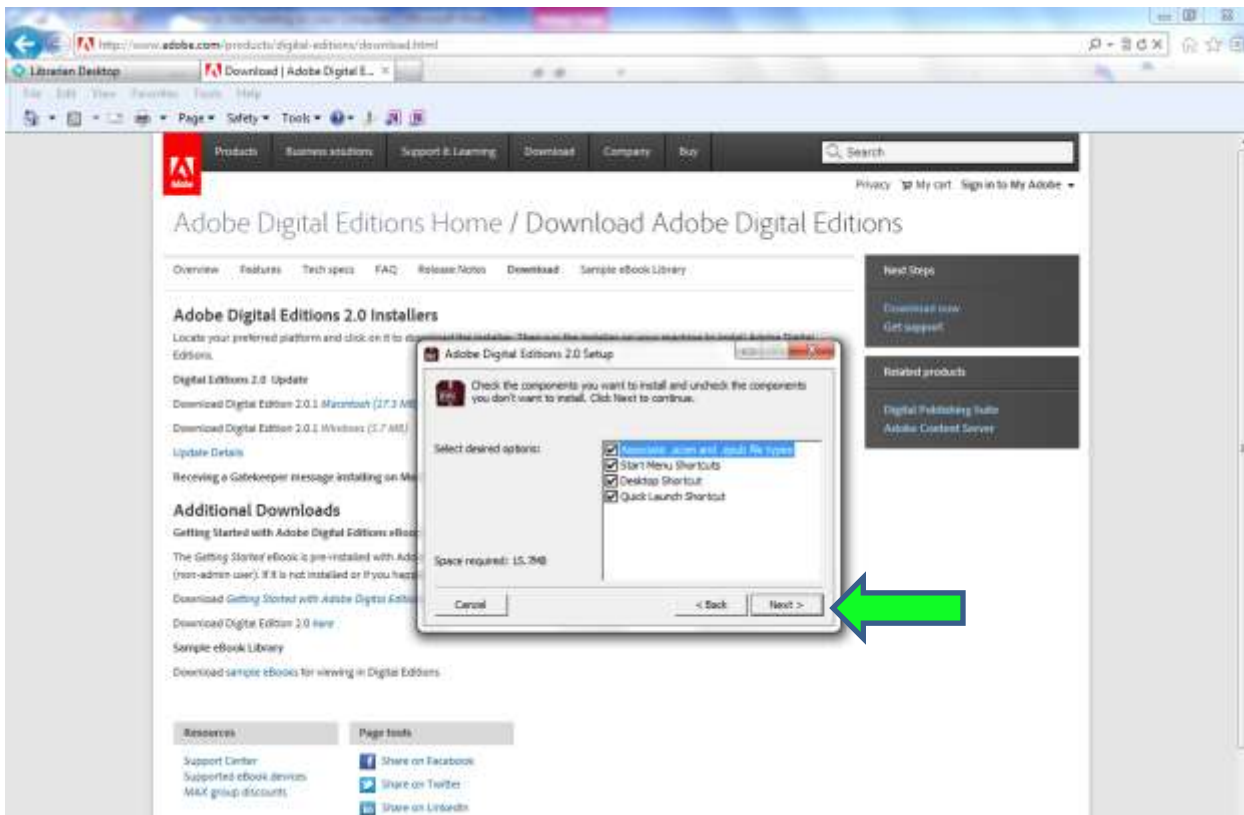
http://www.adobe.com/products/digital-editions/download.html

Librarian Desktop

Download | Adobe Digital E...

File Edit View Favorites Tools Help

Page ▾ Safety ▾ Tools ▾

Products Business solutions Support & Learning Download Company Buy

Search

Privacy My cart Sign in to My Adobe

Adobe Digital Editions Home / Download Adobe Digital Editions

Overview Features Tech specs FAQ Release Notes Download Sample eBook Library

Adobe Digital Editions 2.0 Installers

Locate your preferred platform and click on it to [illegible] Editions.

Digital Editions 2.0 Update

Download Digital Edition 2.0.1 Macintosh (17.3 MB)

Download Digital Edition 2.0.1 Windows (5.7 MB)

Update Details

Receiving a Gatekeeper message installing on Ma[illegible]

Additional Downloads

Getting Started with Adobe Digital Editions eBo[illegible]

The Getting Started eBook is pre-installed with Ado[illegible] (non-admin user). If it is not installed or if you happ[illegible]

Download Getting Started with Adobe Digital Editio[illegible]

Download Digital Edition 2.0 here

Sample eBook Library

Download sample eBooks for viewing in Digital Editions

Resources

Support Center
Supported eBook devices
MAX group discounts

Page tools

Share on Facebook
Share on Twitter
Share on LinkedIn

Next Steps

Download now
Get support

Related products

Digital Publishing Suite
Adobe Content Server

Adobe Digital Editions 2.0 Setup

Check the components you want to install and uncheck the components you don't want to install. Click Next to continue.

Select desired options:

Associate .acsm and .epub file types
Start Menu Shortcuts
Desktop Shortcut
Quick Launch Shortcut

Space required: 15.7MB

Cancel

< Back

Next >